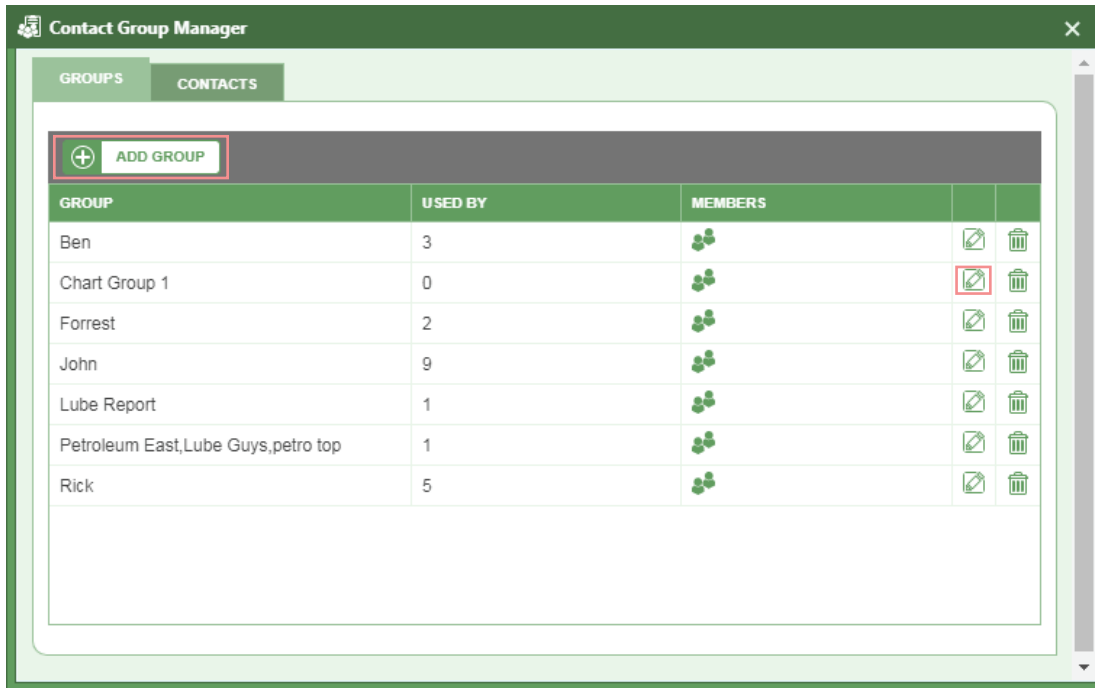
Contact Group Manager

GROUPS CONTACTS

ADD GROUP

| GROUP | USED BY | MEMBERS | | |
|---|---|---|---|---|
| Ben | 3 | | | |
| Chart Group 1 | 0 | | | |
| Forrest | 2 | | | |
| John | 9 | | | |
| Lube Report | 1 | | | |
| Petroleum East,Lube Guys,petro top | 1 | | | |
| Rick | 5 | | | |